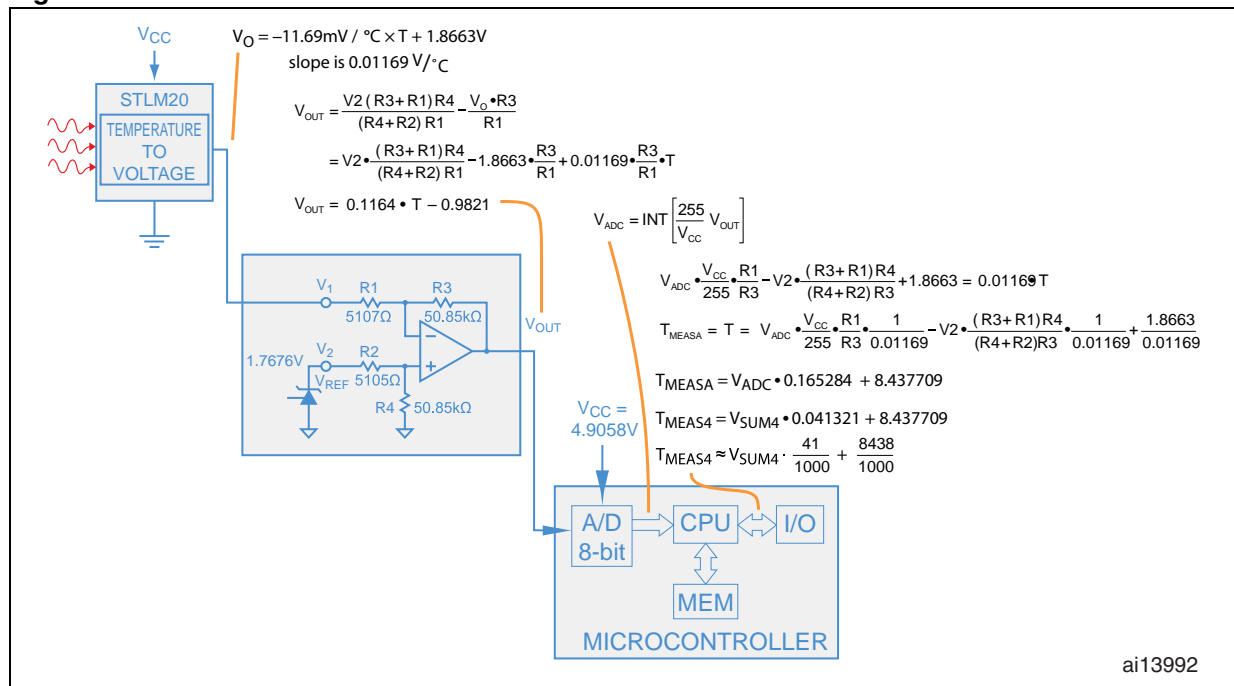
$V_{CC}$

STLM20

TEMPERATURE TO VOLTAGE

$V_O = -11.69mV / °C \times T + 1.8663V$
slope is 0.01169 V/°C

$V_{OUT} = \frac{V2\,(R3+R1)\,R4}{(R4+R2)\,R1} - \frac{V_O \bullet R3}{R1}$

$= V2 \bullet \frac{(R3+R1)\,R4}{(R4+R2)\,R1} - 1.8663 \bullet \frac{R3}{R1} + 0.01169 \bullet \frac{R3}{R1} \bullet T$

$V_{OUT} = 0.1164 \bullet T - 0.9821$

$V_{ADC} = INT\left[\frac{255}{V_{CC}} V_{OUT}\right]$

$V_{ADC} \bullet \frac{V_{CC}}{255} \bullet \frac{R1}{R3} - V2 \bullet \frac{(R3+R1)\,R4}{(R4+R2)\,R3} + 1.8663 = 0.01169 T$

$T_{MEASA} = T = V_{ADC} \bullet \frac{V_{CC}}{255} \bullet \frac{R1}{R3} \bullet \frac{1}{0.01169} - V2 \bullet \frac{(R3+R1)\,R4}{(R4+R2)R3} \bullet \frac{1}{0.01169} + \frac{1.8663}{0.01169}$

$T_{MEASA} = V_{ADC} \bullet 0.165284 + 8.437709$

$T_{MEAS4} = V_{SUM4} \bullet 0.041321 + 8.437709$

$T_{MEAS4} \approx V_{SUM4} \cdot \frac{41}{1000} + \frac{8438}{1000}$

$V_1$ R1 5107Ω R3 50.85kΩ

$V_{OUT}$

1.7676V $V_2$ R2 5105Ω $V_{REF}$

R4 50.85kΩ

$V_{CC}$ = 4.9058V

A/D 8-bit

CPU

I/O

MEM

MICROCONTROLLER

ai13992